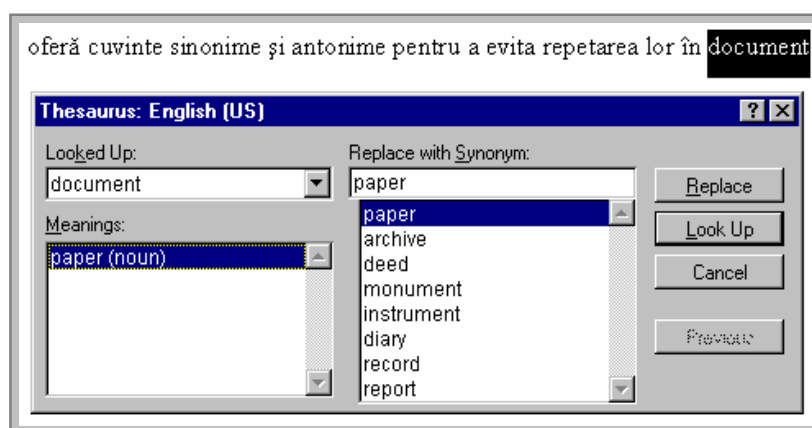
oferă cuvinte sinonime şi antonime pentru a evita repetarea lor în document

Thesaurus: English (US)

?

Looked Up:

document

Meanings:

paper (noun)

Replace with Synonym:

paper

paper
archive
deed
monument
instrument
diary
record
report

Replace

Look Up

Cancel

Previous